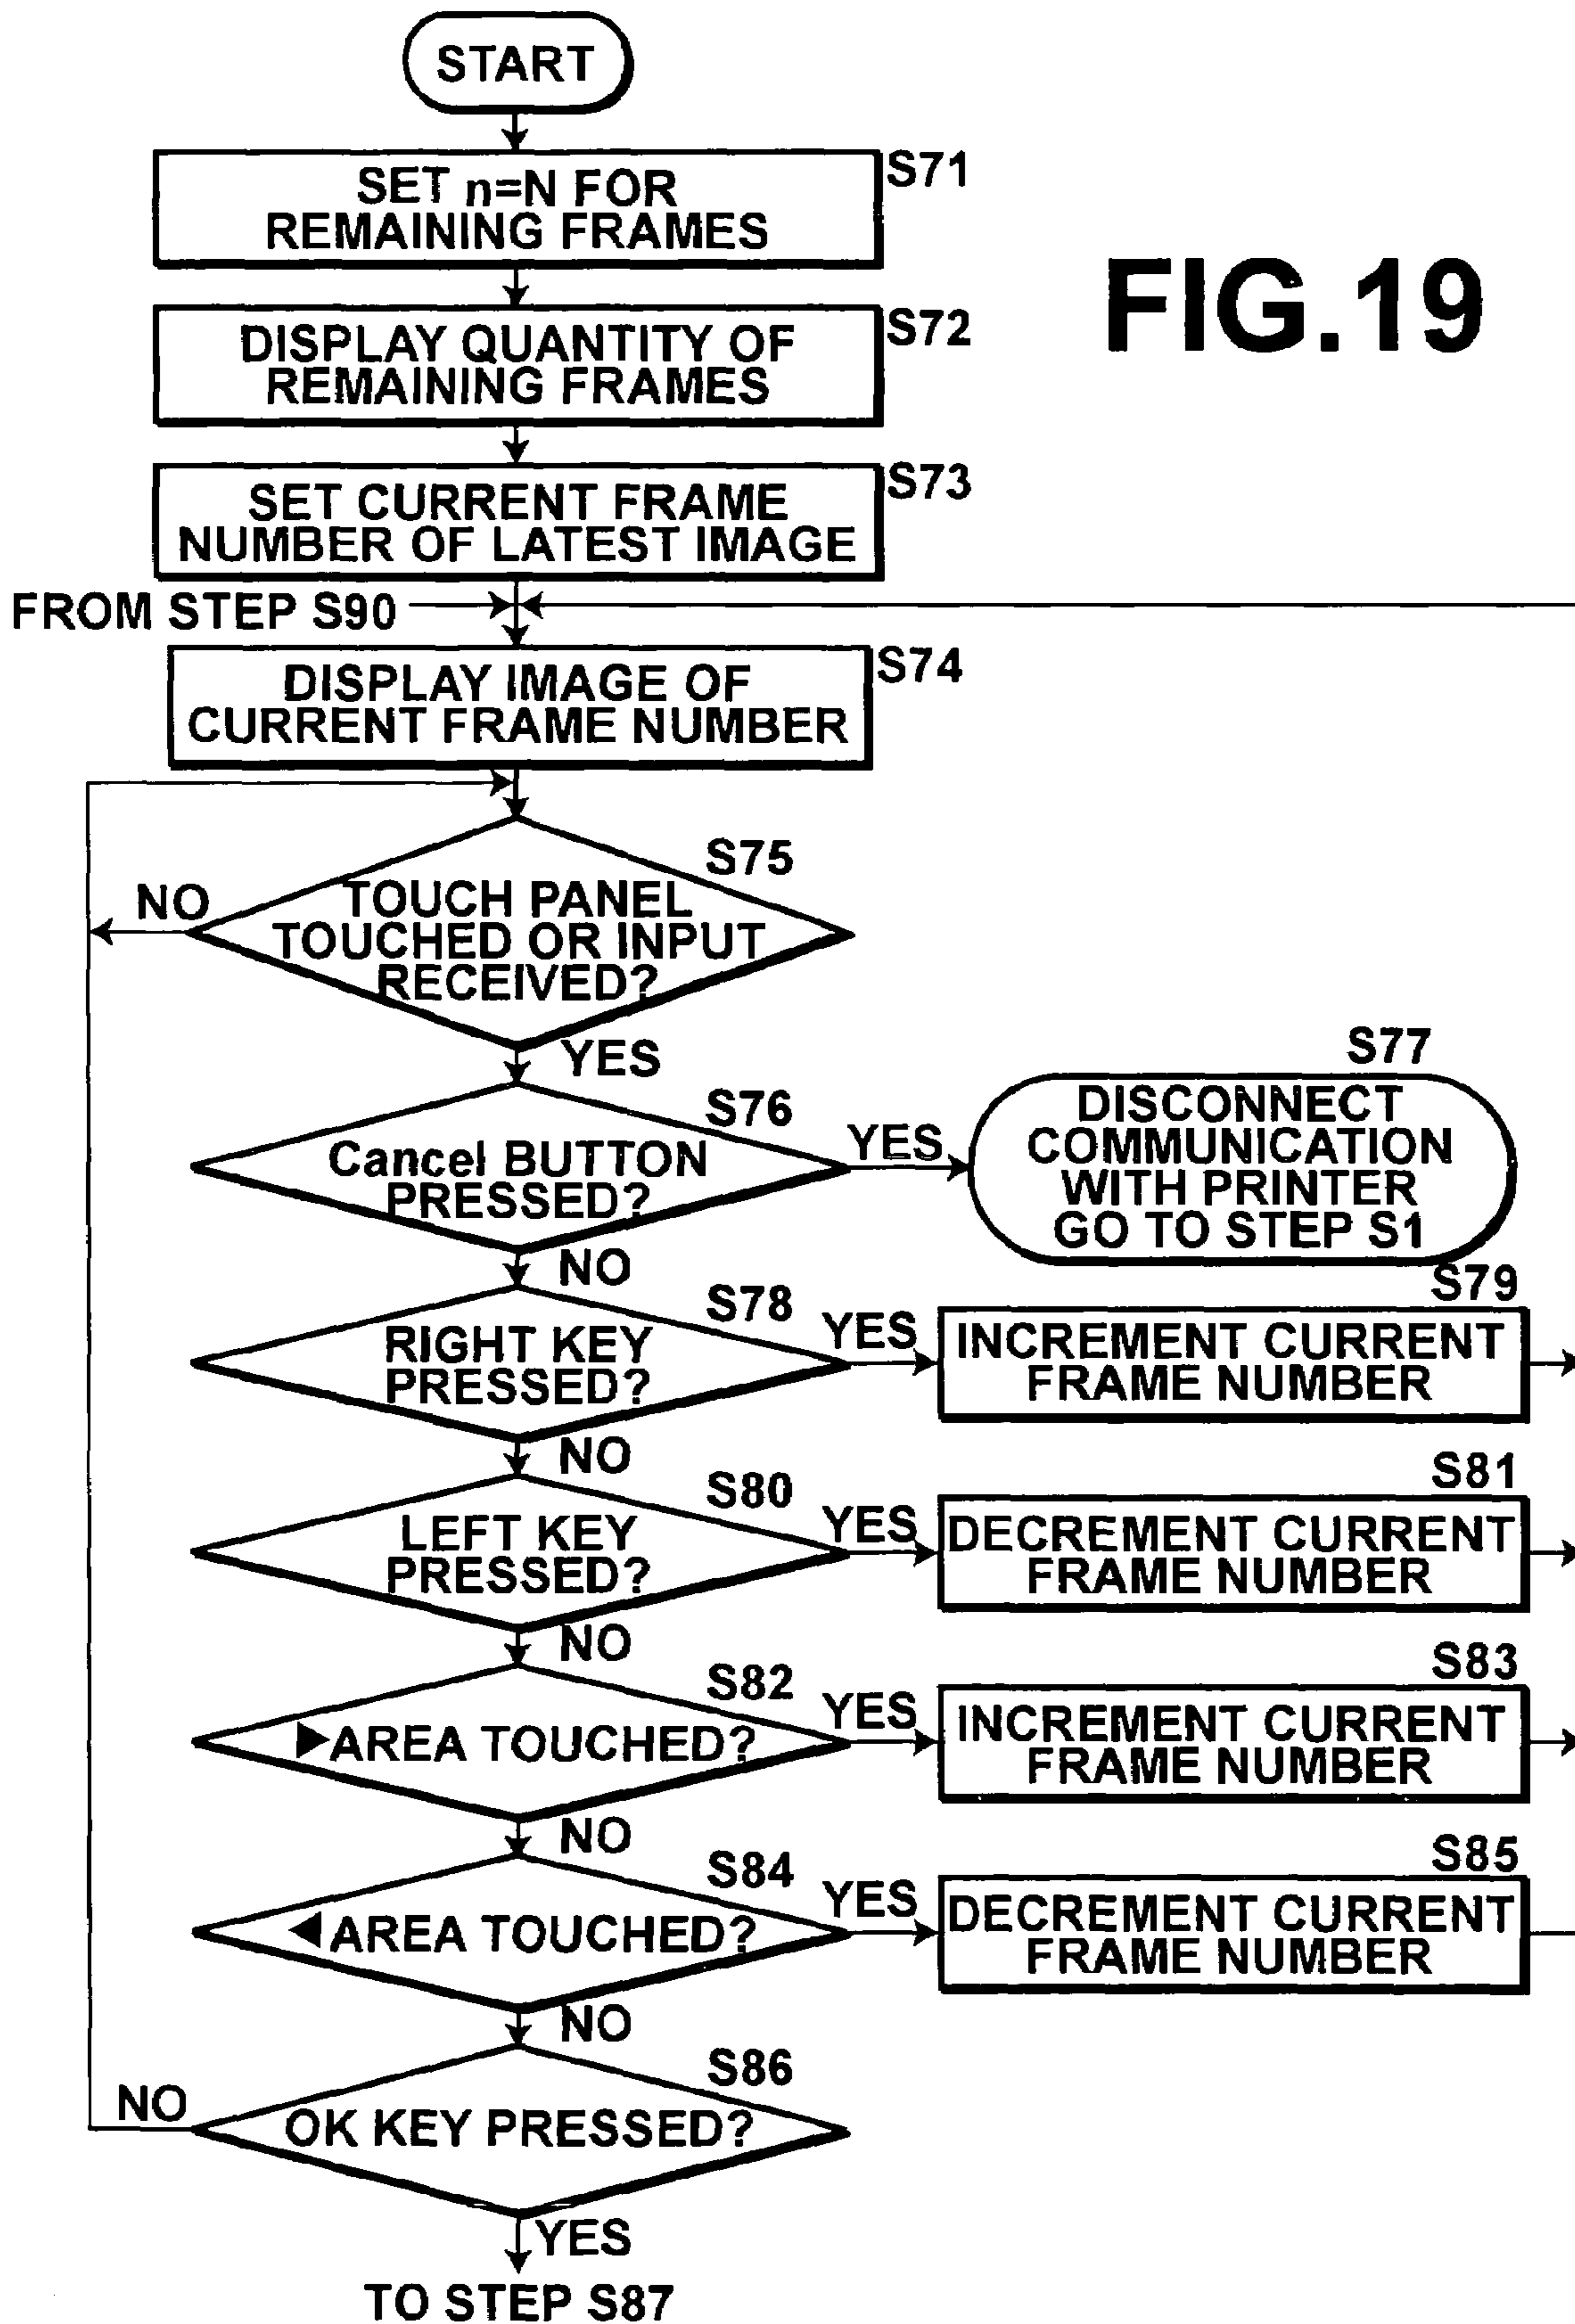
START

SET n=N FOR REMAINING FRAMES
S71

DISPLAY QUANTITY OF REMAINING FRAMES
S72

FIG.19

SET CURRENT FRAME NUMBER OF LATEST IMAGE
S73

FROM STEP S90

DISPLAY IMAGE OF CURRENT FRAME NUMBER
S74

S75
TOUCH PANEL TOUCHED OR INPUT RECEIVED?
NO
YES

S76
Cancel BUTTON PRESSED?
YES
S77
DISCONNECT COMMUNICATION WITH PRINTER GO TO STEP S1
NO

S78
RIGHT KEY PRESSED?
YES
S79
INCREMENT CURRENT FRAME NUMBER
NO

S80
LEFT KEY PRESSED?
YES
S81
DECREMENT CURRENT FRAME NUMBER
NO

S82
▶AREA TOUCHED?
YES
S83
INCREMENT CURRENT FRAME NUMBER
NO

S84
◀AREA TOUCHED?
YES
S85
DECREMENT CURRENT FRAME NUMBER
NO

S86
OK KEY PRESSED?
NO
YES

TO STEP S87